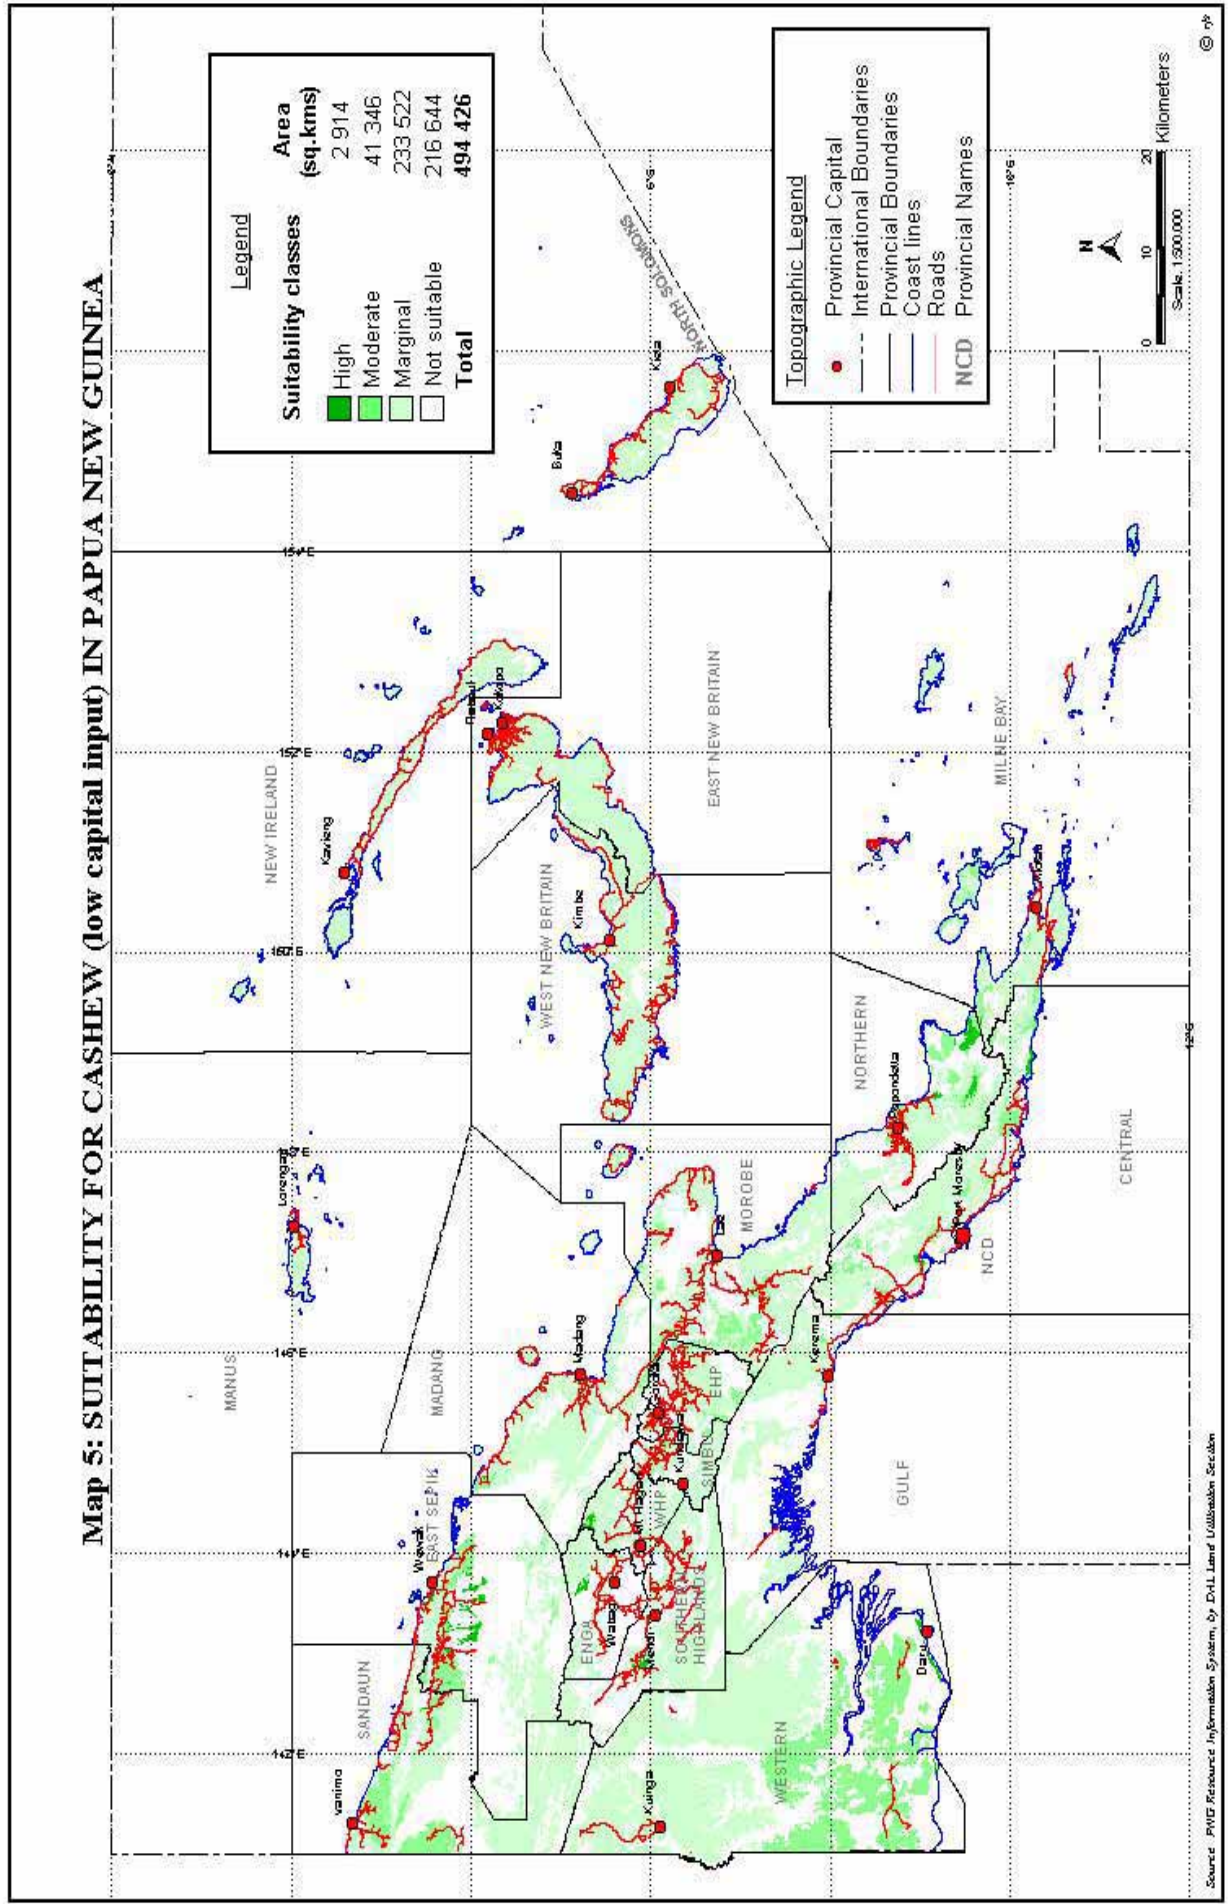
Map 5: SUITABILITY FOR CASHEW (low capital input) IN PAPUA NEW GUINEA

Legend

| Suitability classes | Area (sq.kms) |
|---|---|
| High | 2 914 |
| Moderate | 41 346 |
| Marginal | 233 522 |
| Not suitable | 216 644 |
| Total | 494 426 |

Topographic Legend
Provincial Capital
International Boundaries
Provincial Boundaries
Coast lines
Roads
NCD Provincial Names

N

0 10 20 Kilometers
Scale 1:500,000

MANUS
NEW IRELAND
NORTH SOLOMONS
WEST NEW BRITAIN
EAST NEW BRITAIN
MILNE BAY
NORTHERN
CENTRAL
NCD
MOROBE
MADANG
EAST SEPIK
SANDAUN
EHP
SIMBU
WHP
ENGA
SOUTHERN HIGHLANDS
GULF
WESTERN

Vanimo
Wewak
Madang
Lorengau
Kavieng
Rabaul
Kokopo
Kimbe
Buka
Kieta
Alotau
Popondetta
Port Moresby
Kerema
Daru
Kiunga
Kundiawa
Goroka
Mt Hagen
Wabag
Mendi
Lae

142°E
144°E
146°E
148°E
150°E
152°E
154°E
156°E
6°S
10°S
12°S

Source: PNG Resource Information System, by DAL Land Utilisation Section